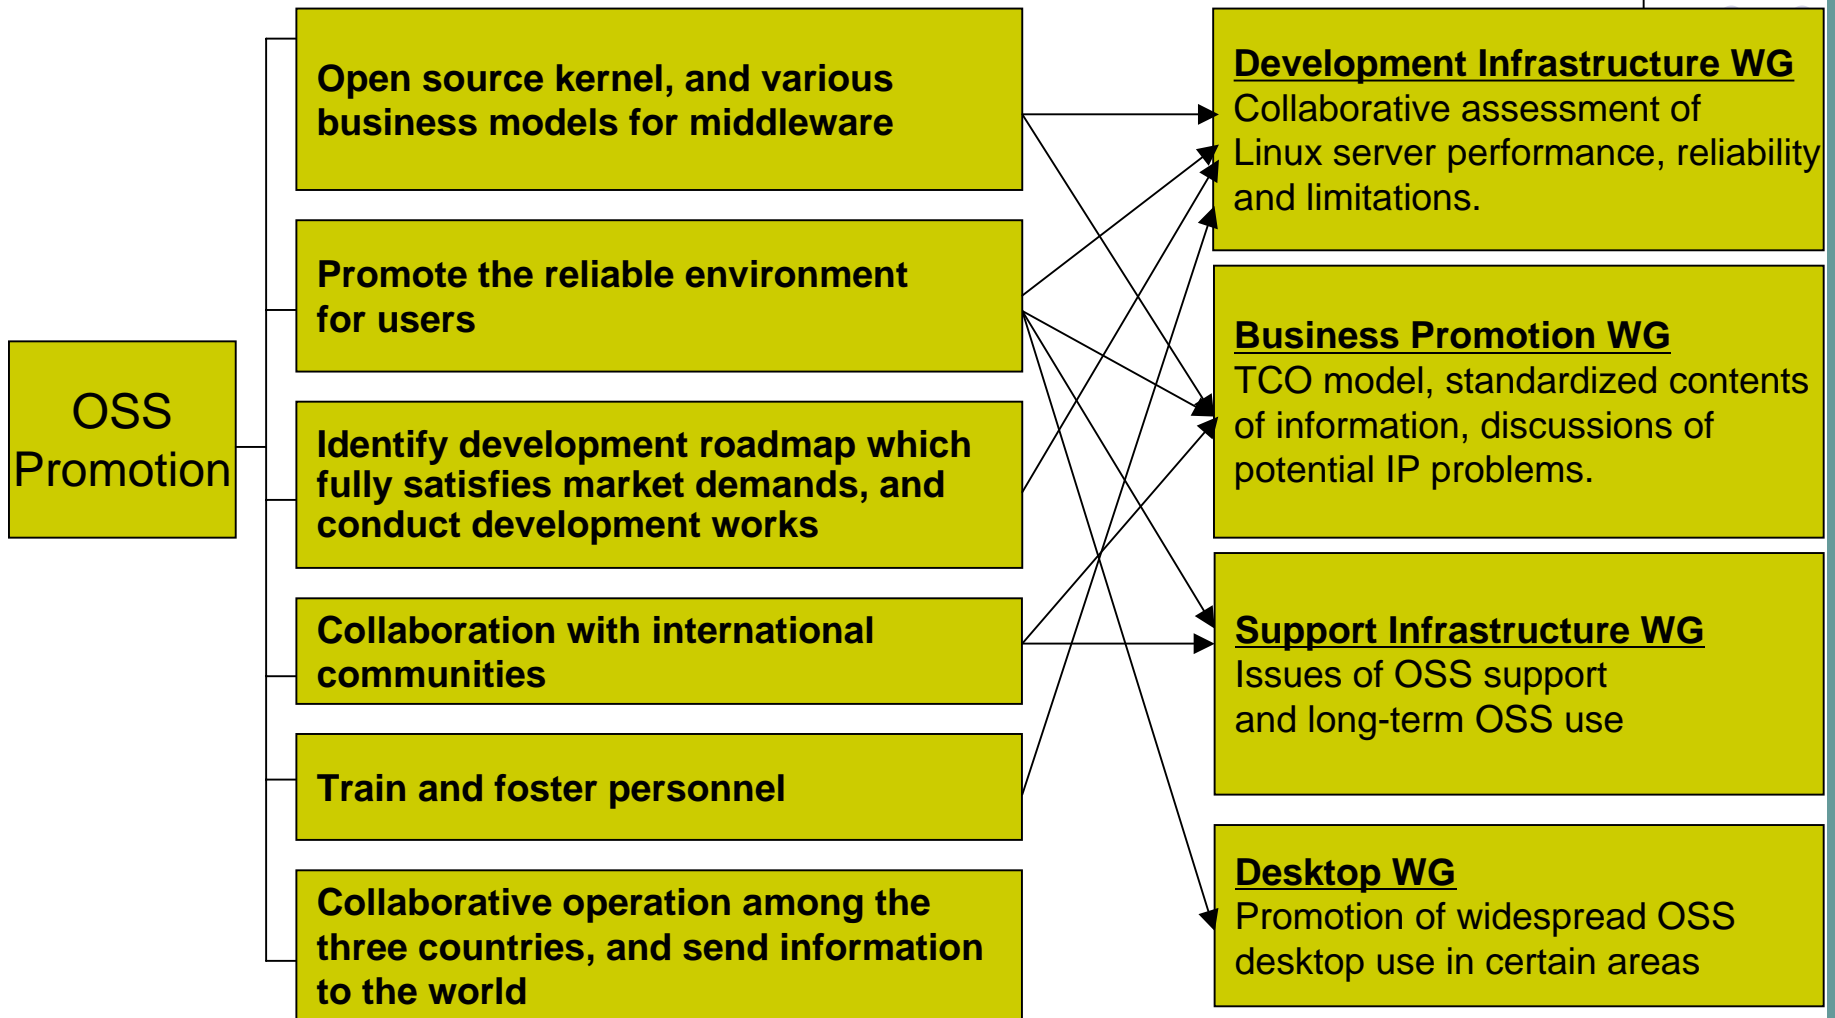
OSS Promotion

Open source kernel, and various business models for middleware

Promote the reliable environment for users

Identify development roadmap which fully satisfies market demands, and conduct development works

Collaboration with international communities

Train and foster personnel

Collaborative operation among the three countries, and send information to the world

Development Infrastructure WG
Collaborative assessment of Linux server performance, reliability and limitations.

Business Promotion WG
TCO model, standardized contents of information, discussions of potential IP problems.

Support Infrastructure WG
Issues of OSS support and long-term OSS use

Desktop WG
Promotion of widespread OSS desktop use in certain areas